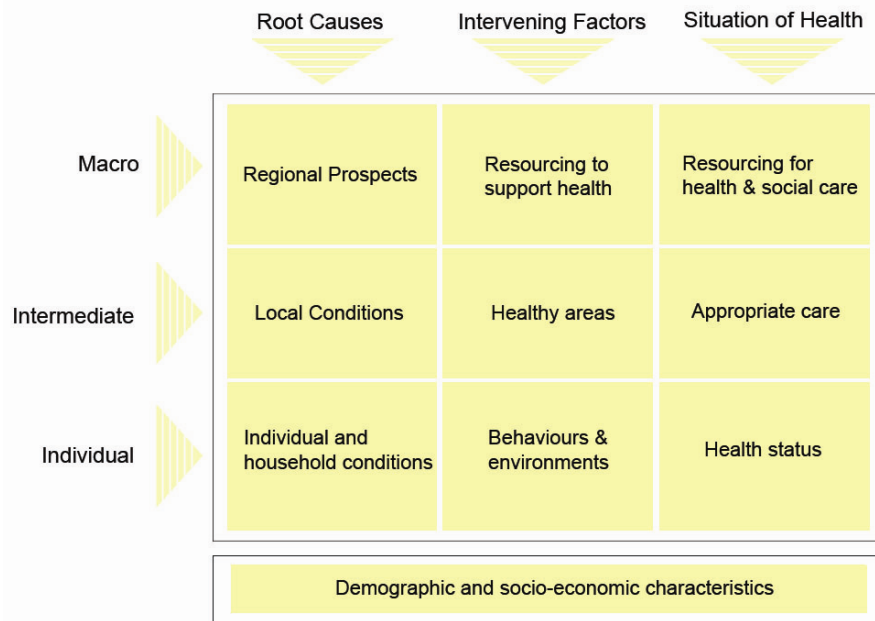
| | Root Causes | Intervening Factors | Situation of Health |
|---|---|---|---|
| Macro | Regional Prospects | Resourcing to support health | Resourcing for health & social care |
| Intermediate | Local Conditions | Healthy areas | Appropriate care |
| Individual | Individual and household conditions | Behaviours & environments | Health status |

Demographic and socio-economic characteristics